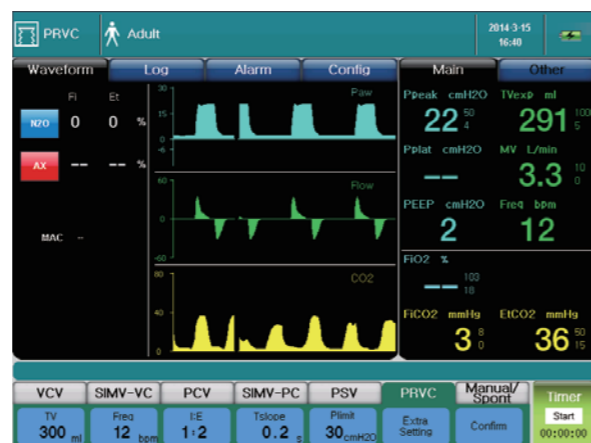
PRVC Adult 2014-3-15 16:40

Waveform Log Alarm Config

Fi Et

N2O 0 0 %

AX -- -- %

MAC --

30 15 0 -5 Paw

60 0 -60 Flow

80 40 0 CO2

Main Other

Ppeak cmH2O 22 50 4

TVexp ml 291 100 5

Pplat cmH2O --

MV L/min 3.3 10 0

PEEP cmH2O 2

Freq bpm 12

FiO2 % -- 103 18

FiCO2 mmHg 3 8 0

EtCO2 mmHg 36 50 15

VCV SIMV-VC PCV SIMV-PC PSV PRVC Manual/Sponl Timer

TV 300 ml

Freq 12 bpm

I:E 1:2

Tslope 0.2 s

Plimit 30 cmH2O

Extra Setting

Confirm

Start 00:00:00